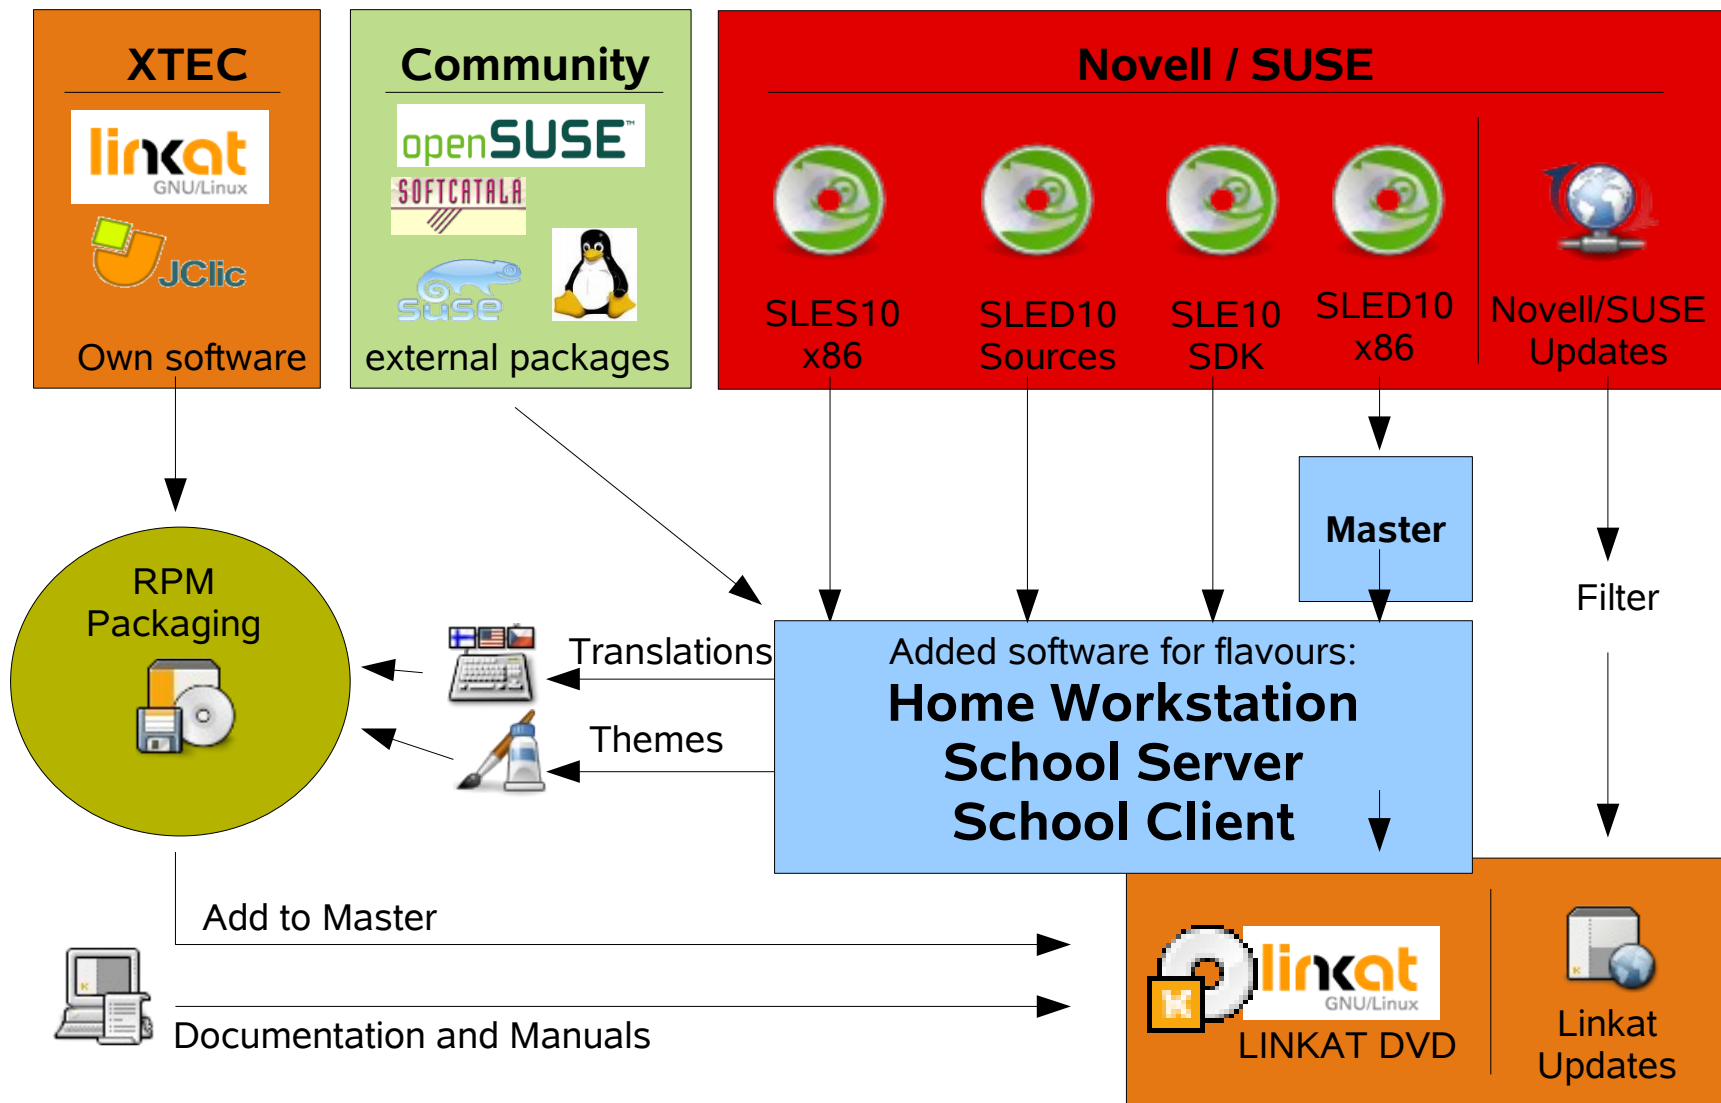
XTEC

linkat GNU/Linux

JClic

Own software

Community

openSUSE

SOFTCATALA

SUSE

external packages

Novell / SUSE

SLES10 x86

SLED10 Sources

SLE10 SDK

SLED10 x86

Novell/SUSE Updates

Master

Filter

RPM Packaging

Translations

Themes

Added software for flavours:

Home Workstation
School Server
School Client

Add to Master

Documentation and Manuals

linkat GNU/Linux

LINKAT DVD

Linkat Updates